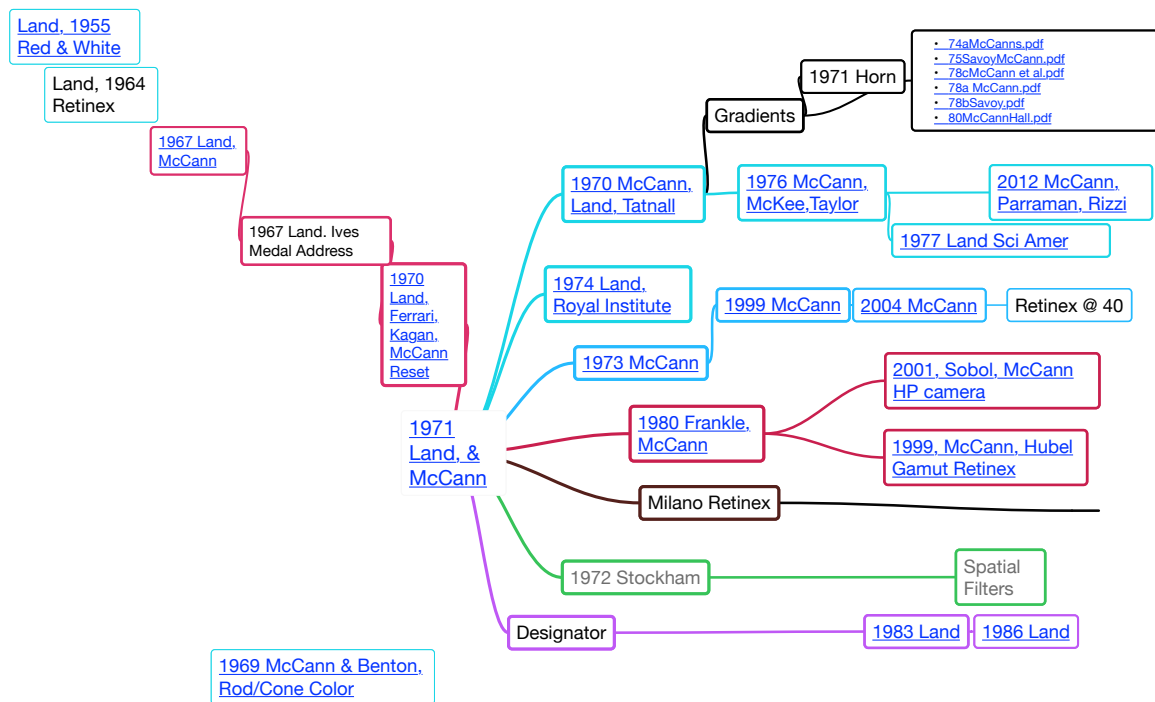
Land, 1955
Red & White

Land, 1964
Retinex

1967 Land, McCann

1967 Land. Ives Medal Address

1970 Land, Ferrari, Kagan, McCann Reset

1971 Land, & McCann

1970 McCann, Land, Tatnall

Gradients

1971 Horn

- 74aMcCanns.pdf
- 75SavoyMcCann.pdf
- 78cMcCann et al.pdf
- 78a McCann.pdf
- 78bSavoy.pdf
- 80McCannHall.pdf

1976 McCann, McKee,Taylor

2012 McCann, Parraman, Rizzi

1977 Land Sci Amer

1974 Land, Royal Institute

1999 McCann

2004 McCann

Retinex @ 40

1973 McCann

2001, Sobol, McCann HP camera

1980 Frankle, McCann

1999, McCann, Hubel Gamut Retinex

Milano Retinex

1972 Stockham

Spatial Filters

Designator

1983 Land

1986 Land

1969 McCann & Benton, Rod/Cone Color